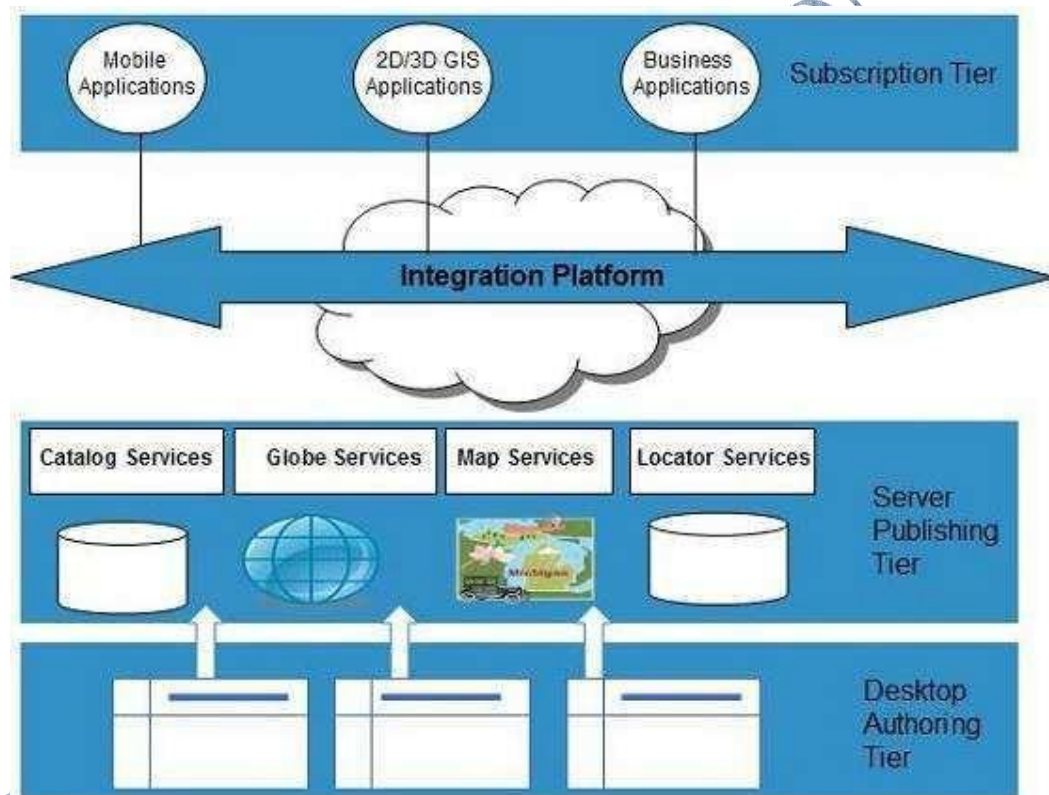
Mobile Applications

2D/3D GIS Applications

Business Applications

Subscription Tier

Integration Platform

Catalog Services

Globe Services

Map Services

Locator Services

Server Publishing Tier

Michigan

Desktop Authoring Tier